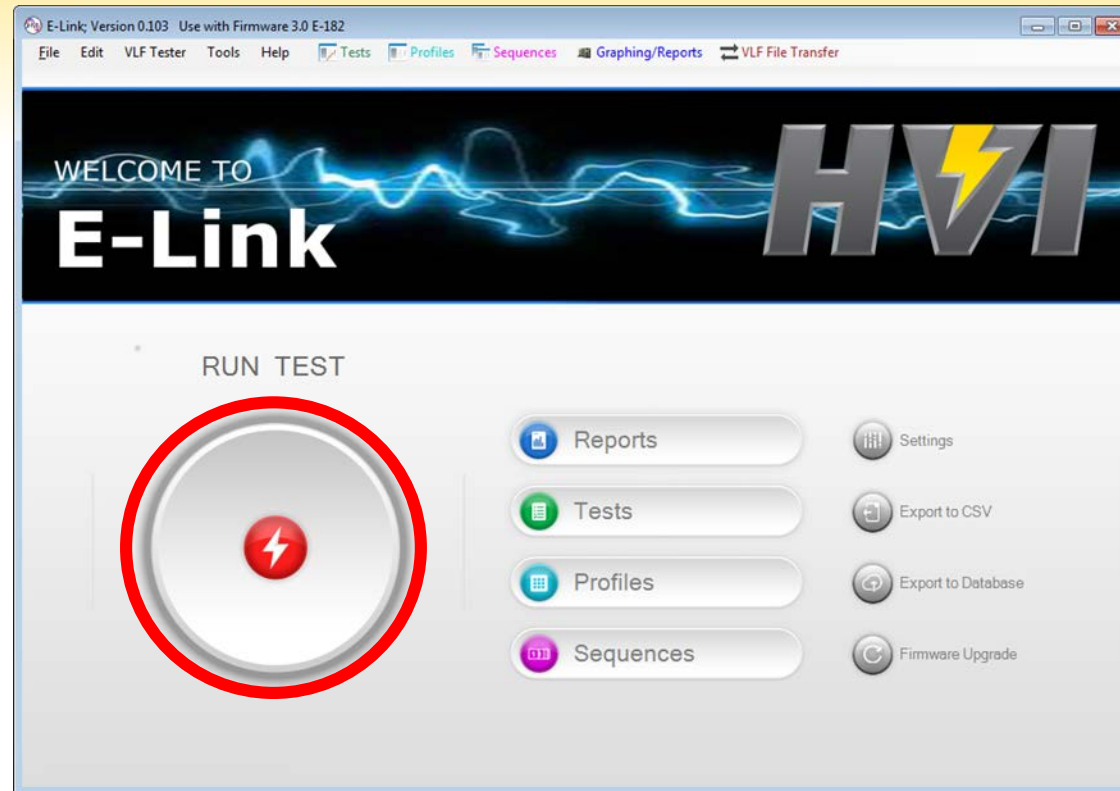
E-Link; Version 0.103 Use with Firmware 3.0 E-182

File Edit VLF Tester Tools Help Tests Profiles Sequences Graphing/Reports VLF File Transfer

WELCOME TO
E-Link

HVI

RUN TEST

Reports
Tests
Profiles
Sequences

Settings
Export to CSV
Export to Database
Firmware Upgrade